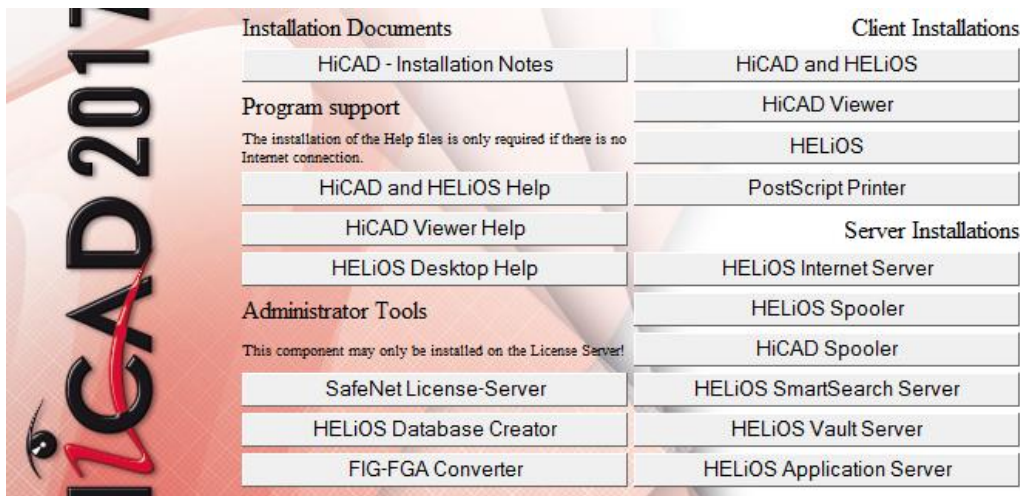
HiCAD 201

Installation Documents

HiCAD - Installation Notes

Program support

The installation of the Help files is only required if there is no Internet connection.

HiCAD and HELiOS Help

HiCAD Viewer Help

HELiOS Desktop Help

Administrator Tools

This component may only be installed on the License Server!

SafeNet License-Server

HELiOS Database Creator

FIG-FGA Converter

Client Installations

HiCAD and HELiOS

HiCAD Viewer

HELiOS

PostScript Printer

Server Installations

HELiOS Internet Server

HELiOS Spooler

HiCAD Spooler

HELiOS SmartSearch Server

HELiOS Vault Server

HELiOS Application Server